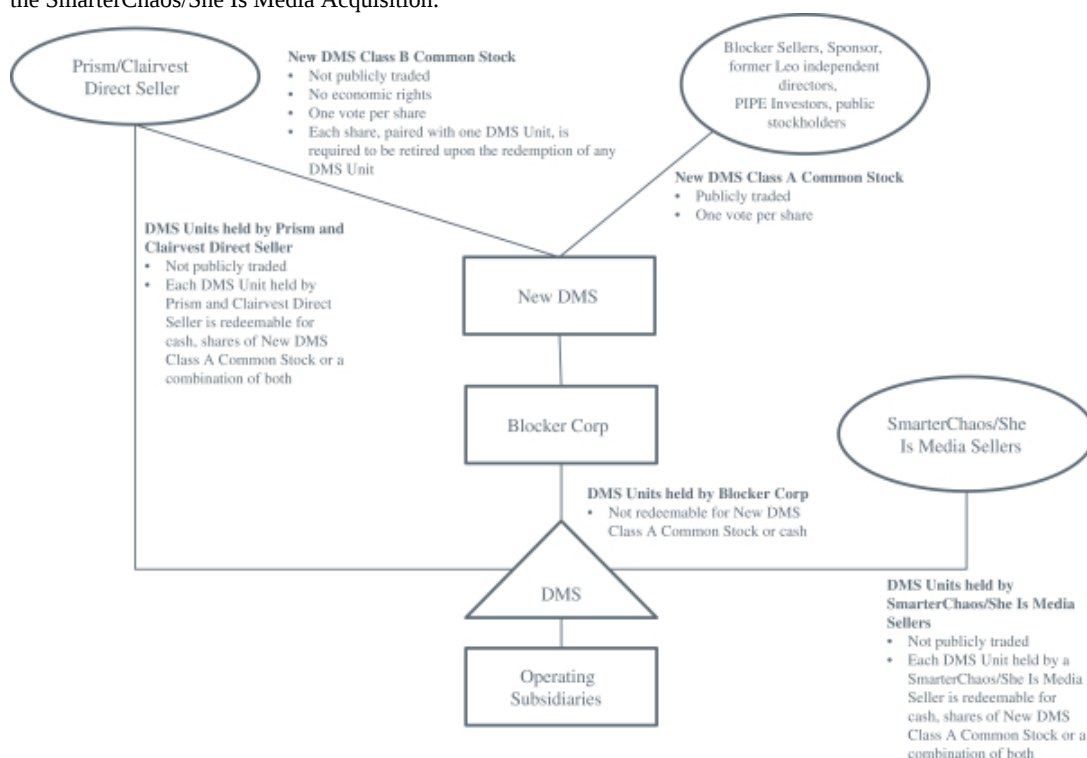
the SmarterChaos/She Is Media Acquisition.

Prism/Clairvest Direct Seller

New DMS Class B Common Stock
• Not publicly traded
• No economic rights
• One vote per share
• Each share, paired with one DMS Unit, is required to be retired upon the redemption of any DMS Unit

Blocker Sellers, Sponsor, former Leo independent directors, PIPE Investors, public stockholders

New DMS Class A Common Stock
• Publicly traded
• One vote per share

DMS Units held by Prism and Clairvest Direct Seller
• Not publicly traded
• Each DMS Unit held by Prism and Clairvest Direct Seller is redeemable for cash, shares of New DMS Class A Common Stock or a combination of both

New DMS

Blocker Corp

SmarterChaos/She Is Media Sellers

DMS Units held by Blocker Corp
• Not redeemable for New DMS Class A Common Stock or cash

DMS

DMS Units held by SmarterChaos/She Is Media Sellers
• Not publicly traded
• Each DMS Unit held by a SmarterChaos/She Is Media Seller is redeemable for cash, shares of New DMS Class A Common Stock or a combination of both

Operating Subsidiaries